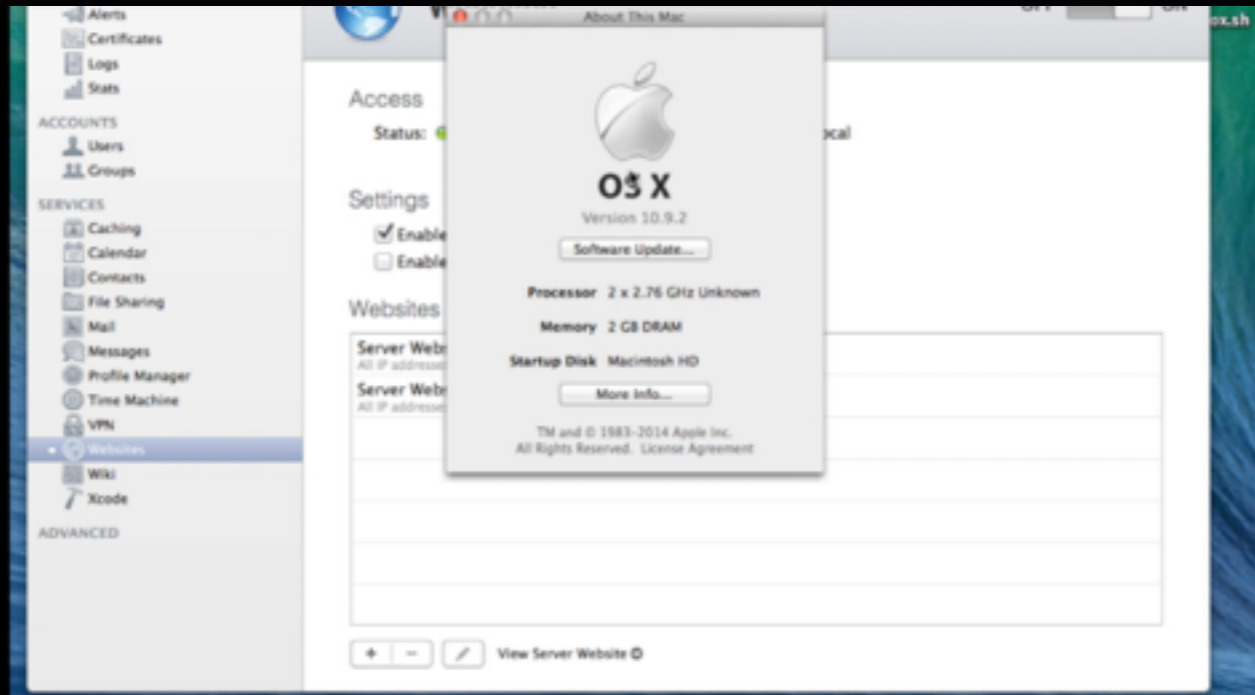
Alerts
Certificates
Logs
Stats
ACCOUNTS
Users
Groups
SERVICES
Caching
Calendar
Contacts
File Sharing
Mail
Messages
Profile Manager
Time Machine
VPN
Websites
Wiki
Xcode
ADVANCED

W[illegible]
OFF ON
ox.sh

Access
Status: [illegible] ocal

Settings
Enable
Enable

Websites
Server Web
All IP addresse
Server Web
All IP addresse

+ −
View Server Website

About This Mac
OS X
Version 10.9.2
Software Update...
Processor 2 x 2.76 GHz Unknown
Memory 2 GB DRAM
Startup Disk Macintosh HD
More Info...
TM and © 1983-2014 Apple Inc.
All Rights Reserved. License Agreement